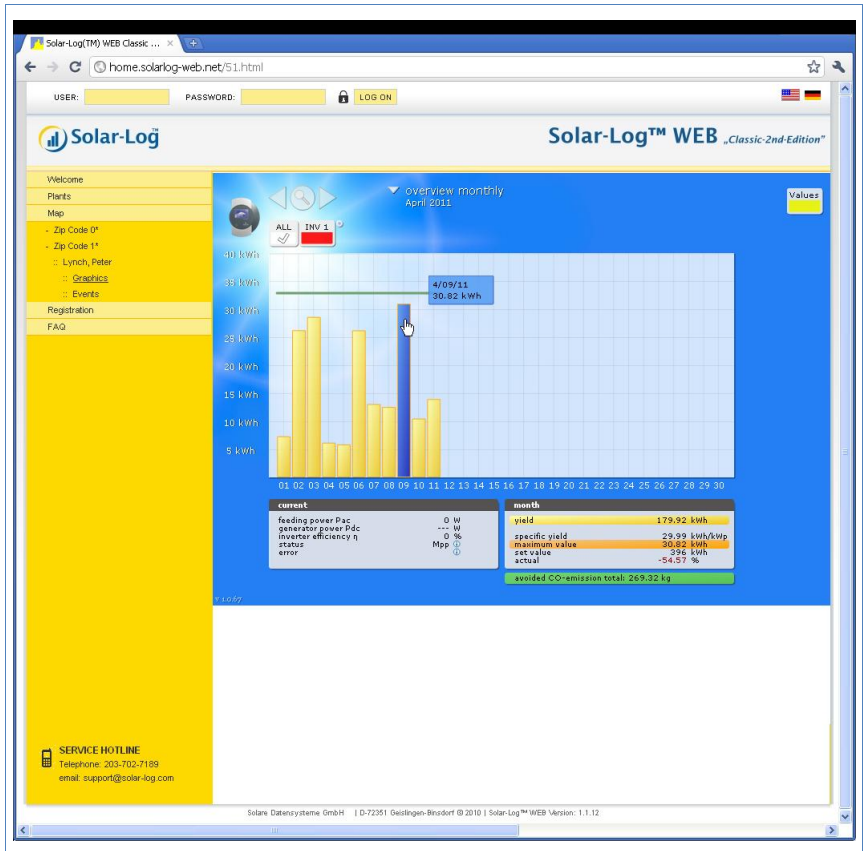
Solar-Log(TM) WEB Classic ...

home.solarlog-web.net/51.html

USER: PASSWORD: LOG ON

Solar-Log

Solar-Log™ WEB „Classic-2nd-Edition"

Welcome
Plants
Map
- Zip Code 0*
- Zip Code 1*
:: Lynch, Peter
:: Graphics
:: Events
Registration
FAQ

overview monthly
April 2011

Values

ALL INV 1

40 kWh
35 kWh
30 kWh
25 kWh
20 kWh
15 kWh
10 kWh
5 kWh

4/09/11
30.82 kWh

01 02 03 04 05 06 07 08 09 10 11 12 13 14 15 16 17 18 19 20 21 22 23 24 25 26 27 28 29 30

current
feeding power Pac 0 W
generator power Pdc --- W
inverter efficiency η 0 %
status Mpp
error

month
yield 179.92 kWh
specific yield 29.99 kWh/kWp
maximum value 30.82 kWh
set value 396 kWh
actual -54.57 %

avoided CO-emission total: 269.32 kg

SERVICE HOTLINE
Telephone: 203-702-7189
email: support@solar-log.com

Solare Datensysteme GmbH | D-72351 Geislingen-Binsdorf © 2010 | Solar-Log™ WEB Version: 1.1.12